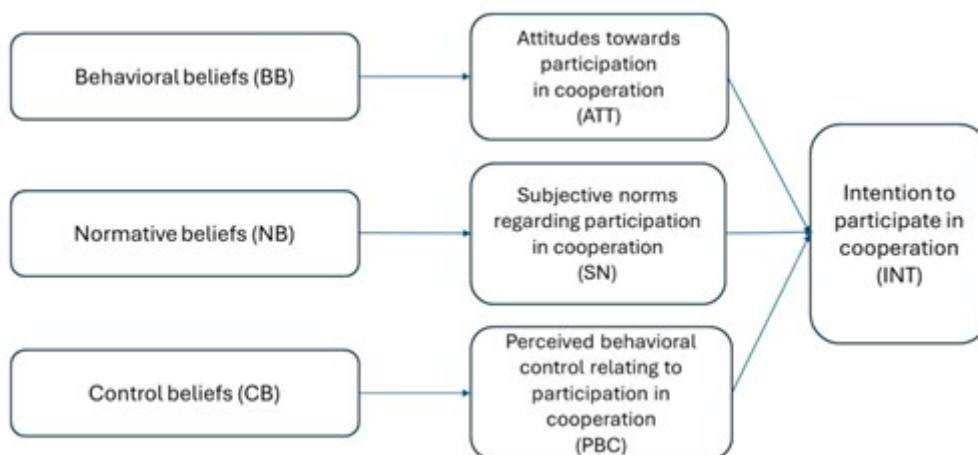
Behavioral beliefs (BB)

Attitudes towards participation in cooperation (ATT)

Normative beliefs (NB)

Subjective norms regarding participation in cooperation (SN)

Intention to participate in cooperation (INT)

Control beliefs (CB)

Perceived behavioral control relating to participation in cooperation (PBC)